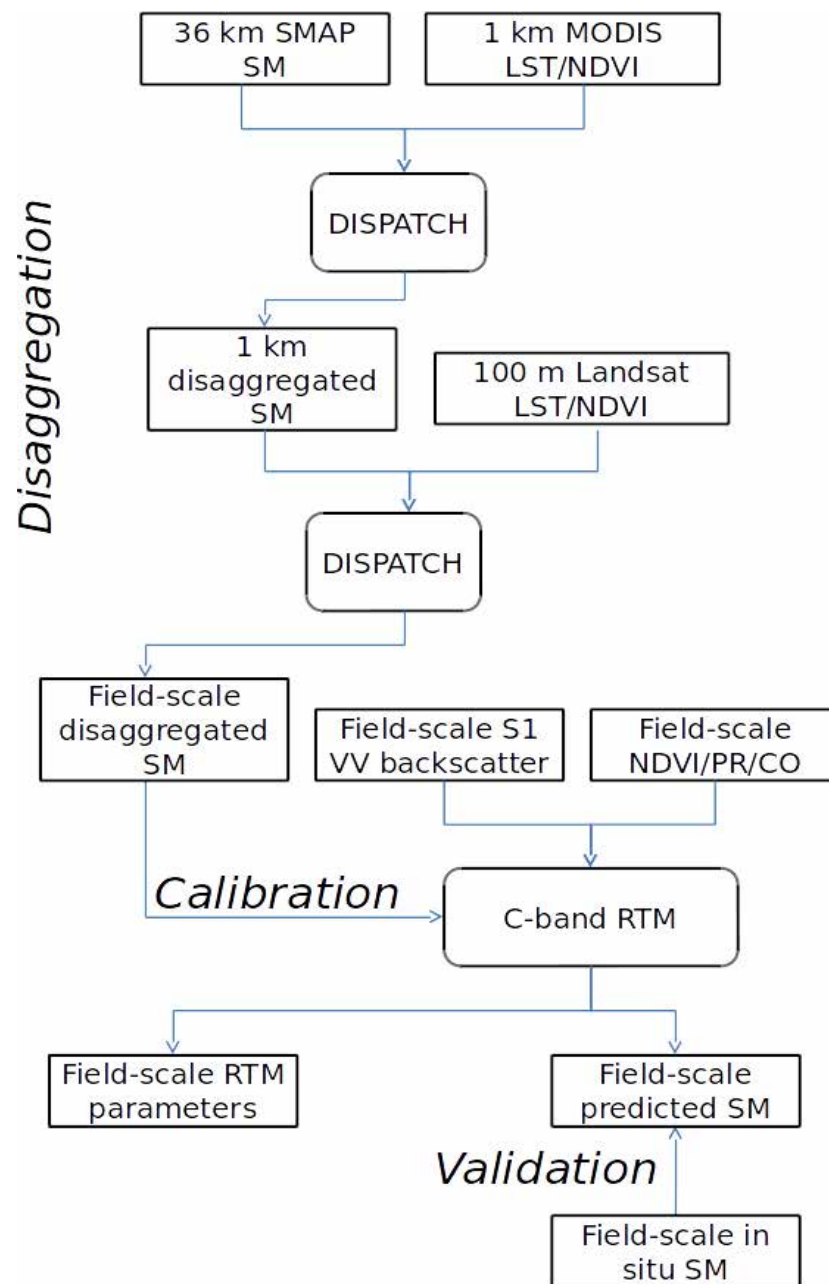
Disaggregation

36 km SMAP SM

1 km MODIS LST/NDVI

DISPATCH

1 km disaggregated SM

100 m Landsat LST/NDVI

DISPATCH

Field-scale disaggregated SM

Field-scale S1 VV backscatter

Field-scale NDVI/PR/CO

Calibration

C-band RTM

Field-scale RTM parameters

Field-scale predicted SM

Validation

Field-scale in situ SM